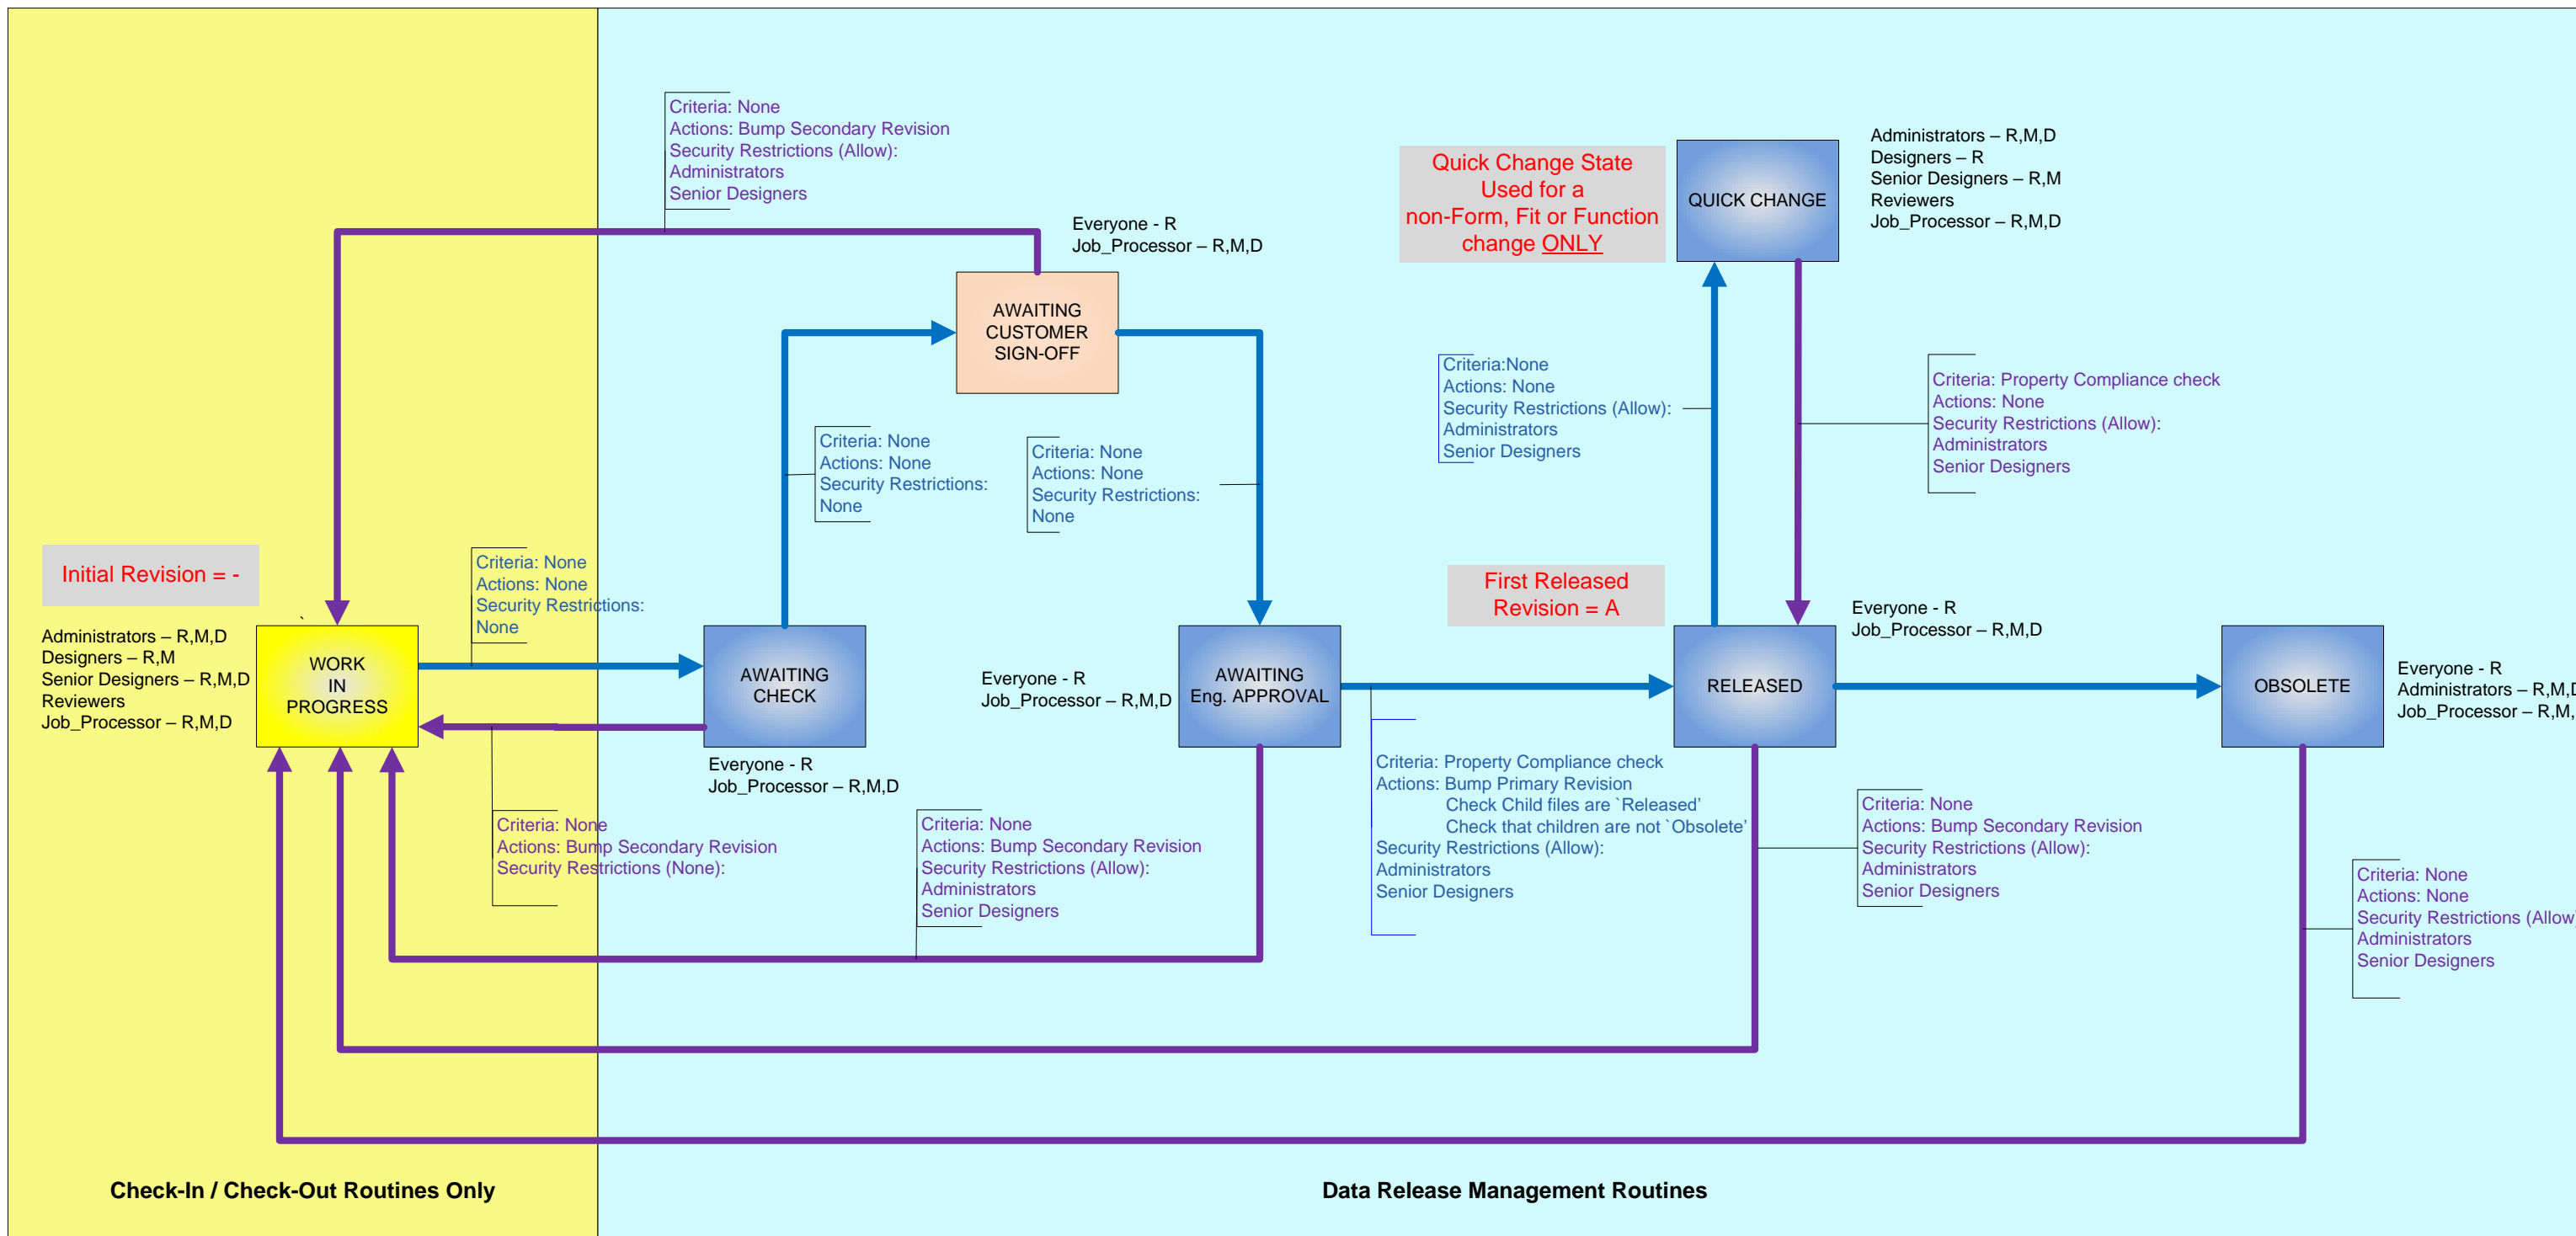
Criteria: None
Actions: Bump Secondary Revision
Security Restrictions (Allow):
Administrators
Senior Designers

Everyone - R
Job_Processor – R,M,D

AWAITING CUSTOMER SIGN-OFF

Quick Change State
Used for a
non-Form, Fit or Function
change ONLY

QUICK CHANGE

Administrators – R,M,D
Designers – R
Senior Designers – R,M
Reviewers
Job_Processor – R,M,D

Criteria:None
Actions: None
Security Restrictions (Allow):
Administrators
Senior Designers

Criteria: Property Compliance check
Actions: None
Security Restrictions (Allow):
Administrators
Senior Designers

Criteria: None
Actions: None
Security Restrictions:
None

Criteria: None
Actions: None
Security Restrictions:
None

Initial Revision = -

Criteria: None
Actions: None
Security Restrictions:
None

First Released
Revision = A

Everyone - R
Job_Processor – R,M,D

Administrators – R,M,D
Designers – R,M
Senior Designers – R,M,D
Reviewers
Job_Processor – R,M,D

WORK
IN
PROGRESS

AWAITING CHECK

Everyone - R
Job_Processor – R,M,D

AWAITING Eng. APPROVAL

RELEASED

OBSOLETE

Everyone - R
Administrators – R,M,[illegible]
Job_Processor – R,M,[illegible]

Everyone - R
Job_Processor – R,M,D

Criteria: Property Compliance check
Actions: Bump Primary Revision
Check Child files are `Released'
Check that children are not `Obsolete'
Security Restrictions (Allow):
Administrators
Senior Designers

Criteria: None
Actions: Bump Secondary Revision
Security Restrictions (None):

Criteria: None
Actions: Bump Secondary Revision
Security Restrictions (Allow):
Administrators
Senior Designers

Criteria: None
Actions: Bump Secondary Revision
Security Restrictions (Allow):
Administrators
Senior Designers

Criteria: None
Actions: None
Security Restrictions (Allow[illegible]
Administrators
Senior Designers

Check-In / Check-Out Routines Only

Data Release Management Routines